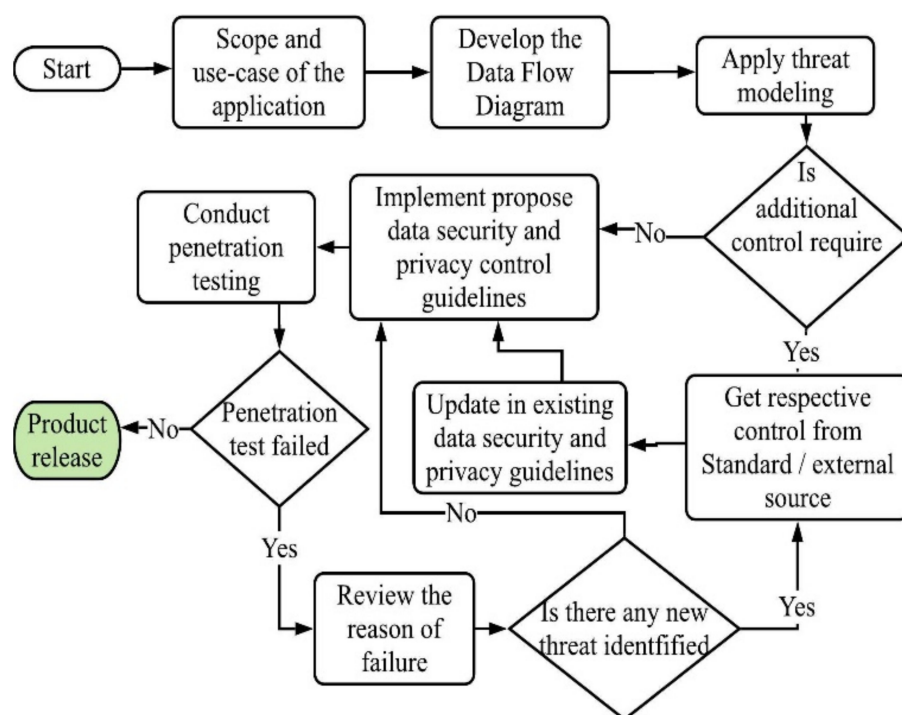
Start

Scope and use-case of the application

Develop the Data Flow Diagram

Apply threat modeling

Is additional control require

No

Implement propose data security and privacy control guidelines

Conduct penetration testing

Yes

Get respective control from Standard / external source

Update in existing data security and privacy guidelines

Penetration test failed

No

Product release

Yes

No

Review the reason of failure

Is there any new threat identfified

Yes